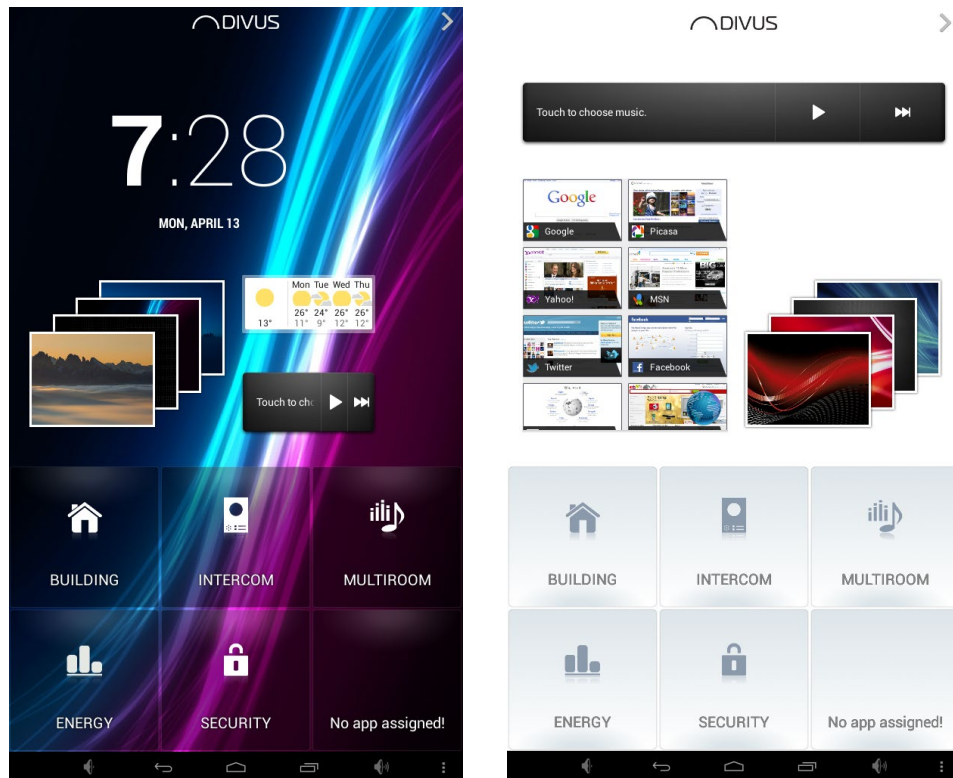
DIVUS

7:28

MON, APRIL 13

| Mon | Tue | Wed | Thu |
|---|---|---|---|
| 26° | 24° | 26° | 26° |
| 11° | 9° | 12° | 12° |

13°

Touch to ch

BUILDING

INTERCOM

MULTIROOM

ENERGY

SECURITY

No app assigned!

DIVUS

Touch to choose music.

Google

Google

Picasa

Yahoo!

MSN

Twitter

Facebook

BUILDING

INTERCOM

MULTIROOM

ENERGY

SECURITY

No app assigned!